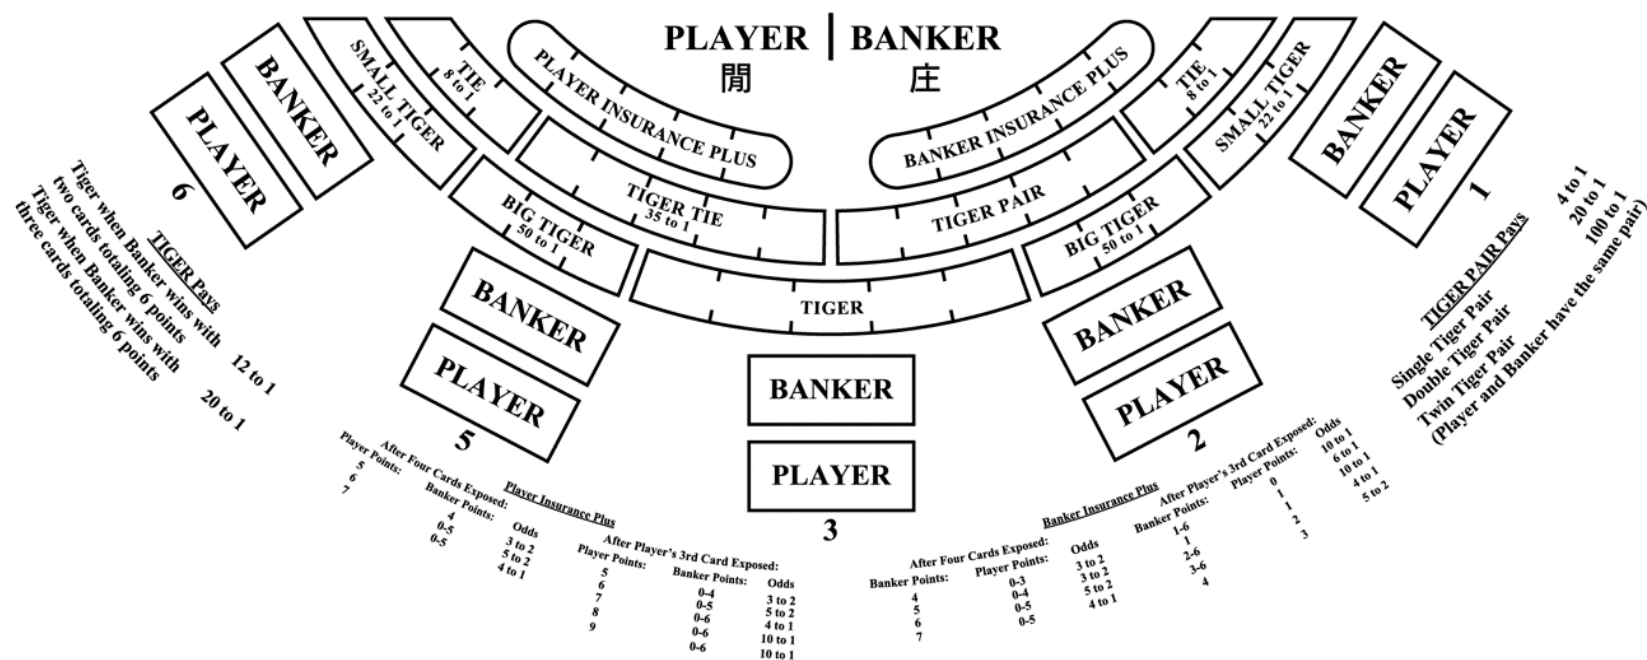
PLAYER | BANKER
閒 庄

SMALL TIGER 22 to 1
TIE 8 to 1
PLAYER INSURANCE PLUS
BANKER INSURANCE PLUS
TIE 8 to 1
SMALL TIGER 22 to 1

BANKER
PLAYER
6

BANKER
PLAYER
1

BIG TIGER 50 to 1
TIGER TIE 35 to 1
TIGER PAIR
BIG TIGER 50 to 1
TIGER

BANKER
PLAYER
5

BANKER
PLAYER
3

BANKER
PLAYER
2

TIGER Pays
Tiger when Banker wins with two cards totaling 6 points 12 to 1
Tiger when Banker wins with three cards totaling 6 points 20 to 1

TIGER PAIR Pays
Single Tiger Pair 4 to 1
Double Tiger Pair 20 to 1
Twin Tiger Pair 100 to 1
(Player and Banker have the same pair)

Player Insurance Plus
After Four Cards Exposed:
| Player Points: | Banker Points: | Odds |
|---|---|---|
| 5 | 4 | 3 to 2 |
| 6 | 0-5 | 5 to 2 |
| 7 | 0-5 | 4 to 1 |

After Player's 3rd Card Exposed:
| Player Points: | Banker Points: | Odds |
|---|---|---|
| 5 | 0-4 | 3 to 2 |
| 6 | 0-5 | 5 to 2 |
| 7 | 0-6 | 4 to 1 |
| 8 | 0-6 | 10 to 1 |
| 9 | 0-6 | 10 to 1 |

Banker Insurance Plus
After Four Cards Exposed:
| Banker Points: | Player Points: | Odds |
|---|---|---|
| 4 | 0-3 | 3 to 2 |
| 5 | 0-4 | 3 to 2 |
| 6 | 0-5 | 5 to 2 |
| 7 | 0-5 | 4 to 1 |

After Player's 3rd Card Exposed:
| Banker Points: | Player Points: | Odds |
|---|---|---|
| 1-6 | 0 | 10 to 1 |
| 1 | 1 | 6 to 1 |
| 2-6 | 1 | 10 to 1 |
| 3-6 | 2 | 4 to 1 |
| 4 | 3 | 5 to 2 |